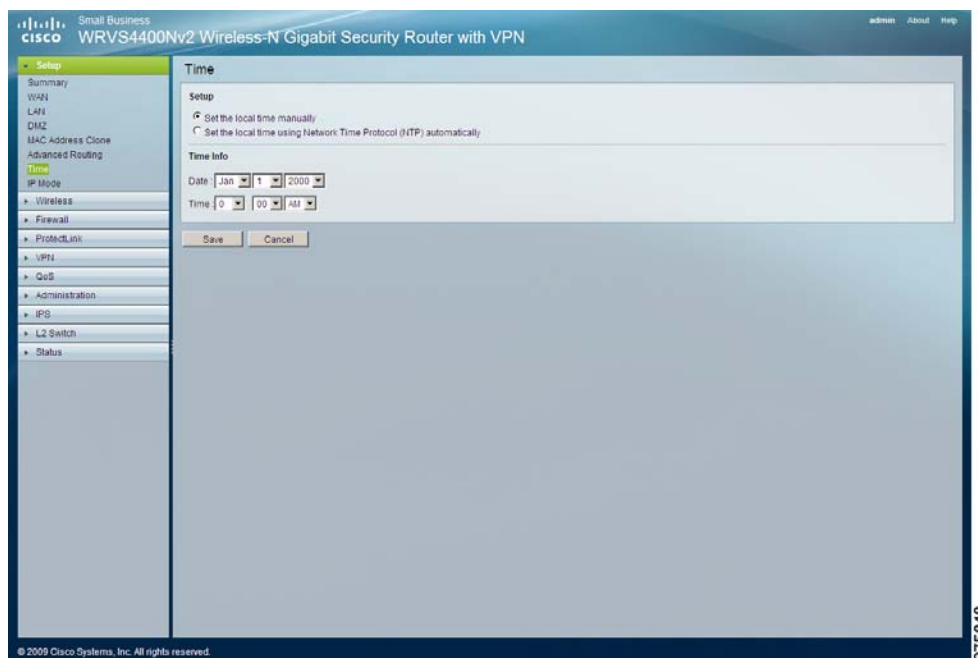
cisco Small Business
WRVS4400Nv2 Wireless-N Gigabit Security Router with VPN

admin About Help

Setup
Summary
WAN
LAN
DMZ
MAC Address Clone
Advanced Routing
Time
IP Mode
Wireless
Firewall
ProtectLink
VPN
QoS
Administration
IPS
L2 Switch
Status

Time

Setup

Set the local time manually
Set the local time using Network Time Protocol (NTP) automatically

Time Info

Date : Jan 1 2000

Time : 0 00 AM

Save Cancel

© 2009 Cisco Systems, Inc. All rights reserved.

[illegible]